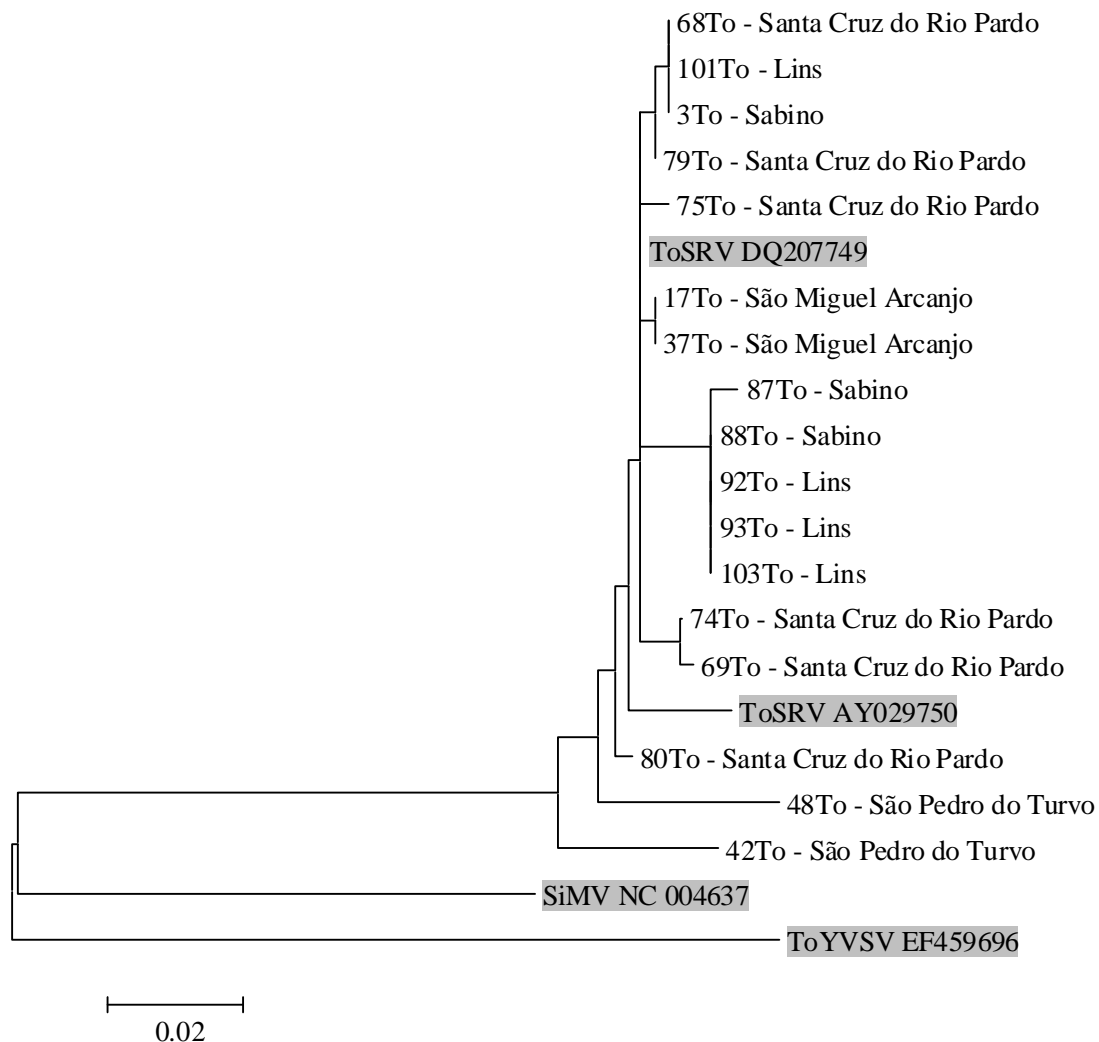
68To - Santa Cruz do Rio Pardo
101To - Lins
3To - Sabino
79To - Santa Cruz do Rio Pardo
75To - Santa Cruz do Rio Pardo
ToSRV DQ207749
17To - São Miguel Arcanjo
37To - São Miguel Arcanjo
87To - Sabino
88To - Sabino
92To - Lins
93To - Lins
103To - Lins
74To - Santa Cruz do Rio Pardo
69To - Santa Cruz do Rio Pardo
ToSRV AY029750
80To - Santa Cruz do Rio Pardo
48To - São Pedro do Turvo
42To - São Pedro do Turvo
SiMV NC 004637
ToYVSV EF459696
0.02